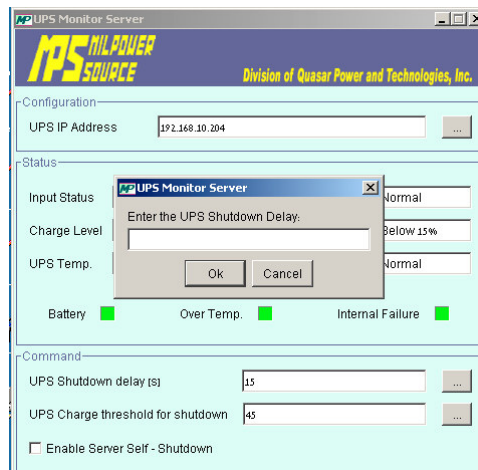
MP UPS Monitor Server

MPS MILPOWER SOURCE

Division of Quasar Power and Technologies, Inc.

Configuration

UPS IP Address 192.168.10.204 ...

Status

Input Status Normal

Charge Level Below 15%

UPS Temp. Normal

MP UPS Monitor Server

Enter the UPS Shutdown Delay:

Ok Cancel

Battery Over Temp. Internal Failure

Command

UPS Shutdown delay [S] 15 ...

UPS Charge threshold for shutdown 45 ...

Enable Server Self - Shutdown